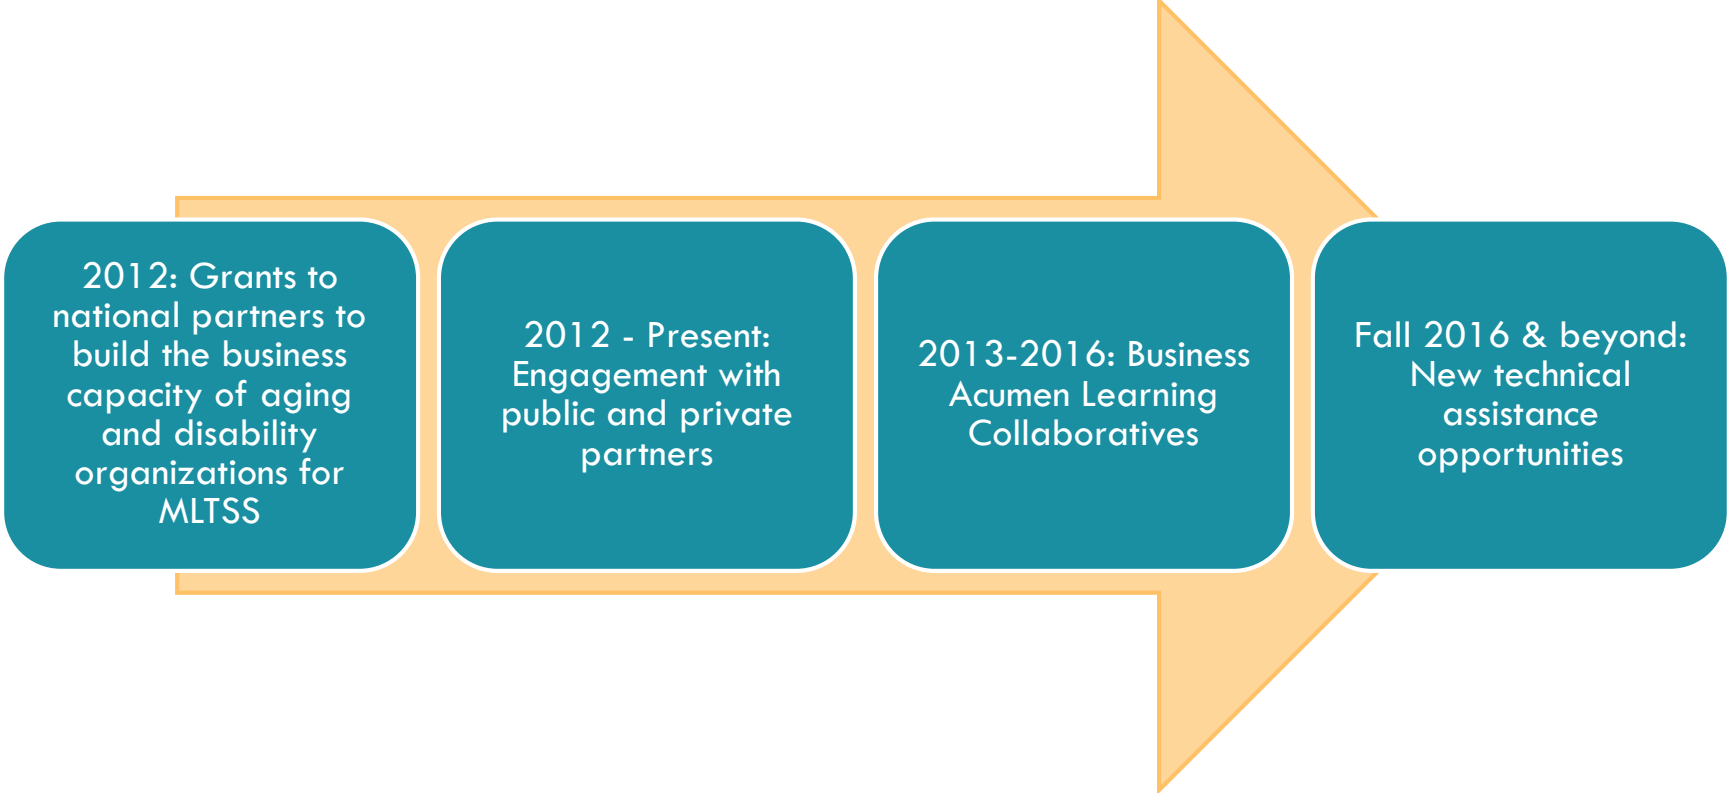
2012: Grants to national partners to build the business capacity of aging and disability organizations for MLTSS

2012 - Present: Engagement with public and private partners

2013-2016: Business Acumen Learning Collaboratives

Fall 2016 & beyond: New technical assistance opportunities